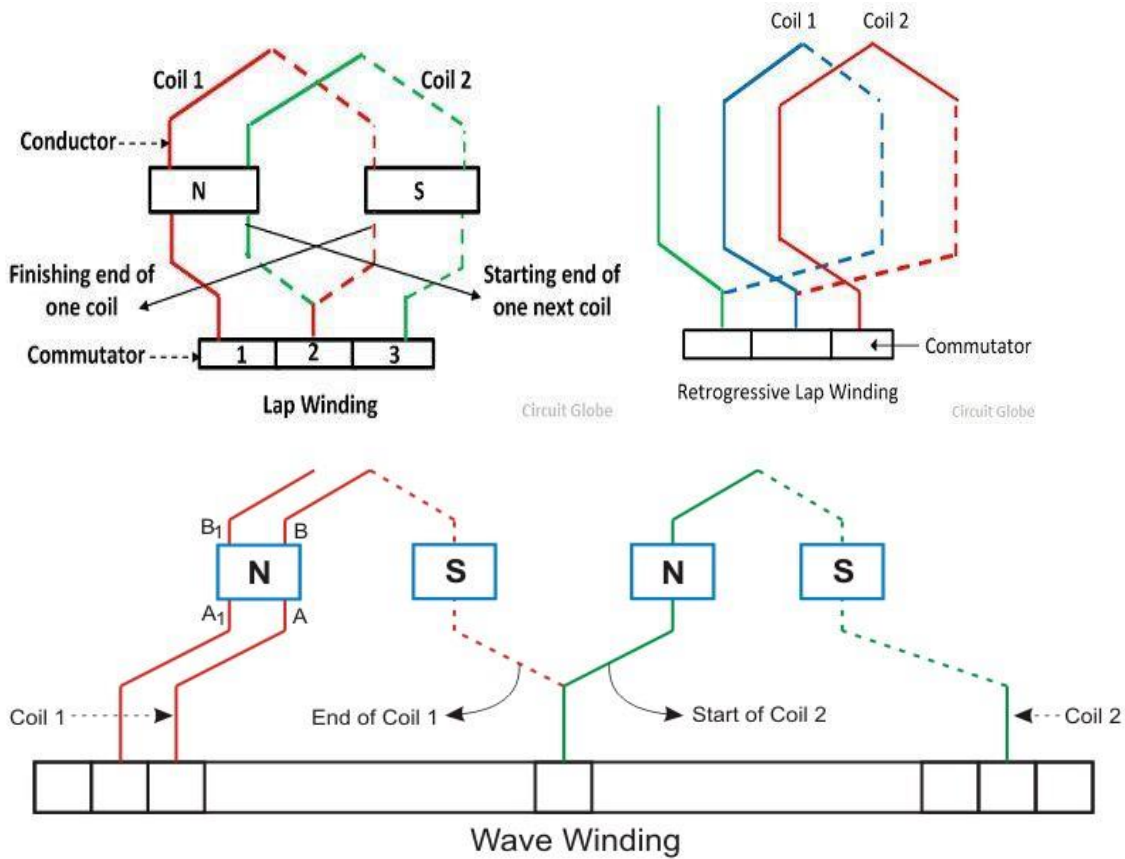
Coil 1
Coil 2
Conductor
N
S
Finishing end of one coil
Starting end of one next coil
Commutator
1
2
3
Lap Winding
Circuit Globe

Coil 1
Coil 2
Commutator
Retrogressive Lap Winding
Circuit Globe

$B_1$
B
N
$A_1$
A
S
N
S
Coil 1
End of Coil 1
Start of Coil 2
Coil 2
Wave Winding